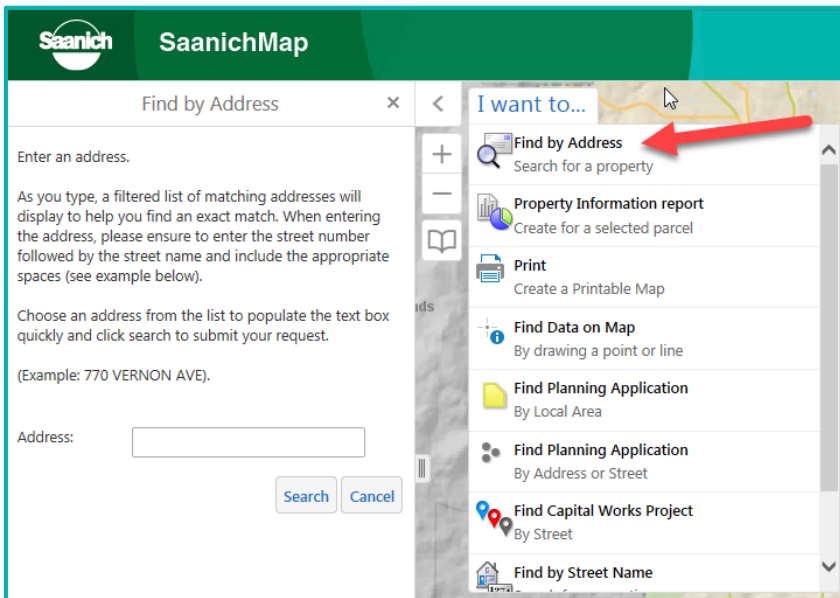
Saanich SaanichMap

Find by Address ×

Enter an address.

As you type, a filtered list of matching addresses will display to help you find an exact match. When entering the address, please ensure to enter the street number followed by the street name and include the appropriate spaces (see example below).

Choose an address from the list to populate the text box quickly and click search to submit your request.

(Example: 770 VERNON AVE).

Address:

Search Cancel

<

I want to...

+

−

Find by Address
Search for a property

Property Information report
Create for a selected parcel

Print
Create a Printable Map

Find Data on Map
By drawing a point or line

Find Planning Application
By Local Area

Find Planning Application
By Address or Street

Find Capital Works Project
By Street

Find by Street Name
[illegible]